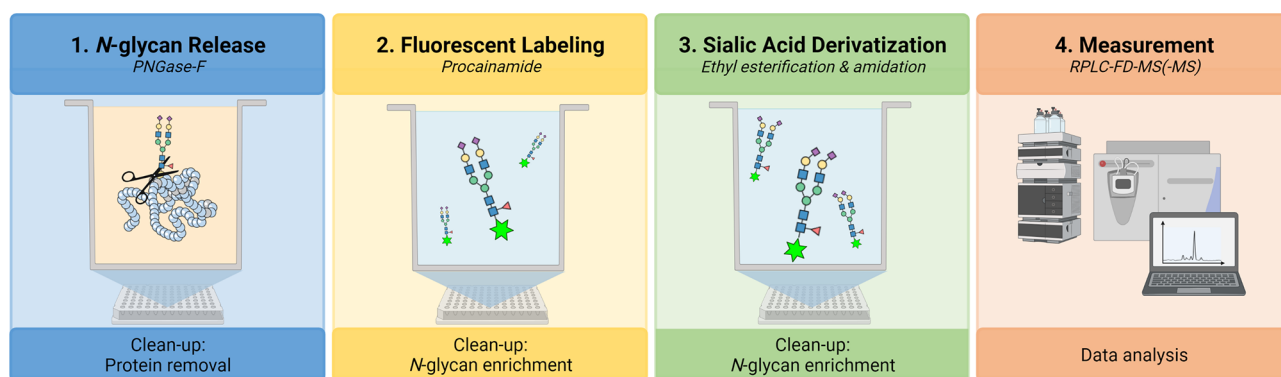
1. *N*-glycan Release
PNGase-F

2. Fluorescent Labeling
Procainamide

3. Sialic Acid Derivatization
Ethyl esterification & amidation

4. Measurement
RPLC-FD-MS(-MS)

Clean-up:
Protein removal

Clean-up:
*N*-glycan enrichment

Clean-up:
*N*-glycan enrichment

Data analysis